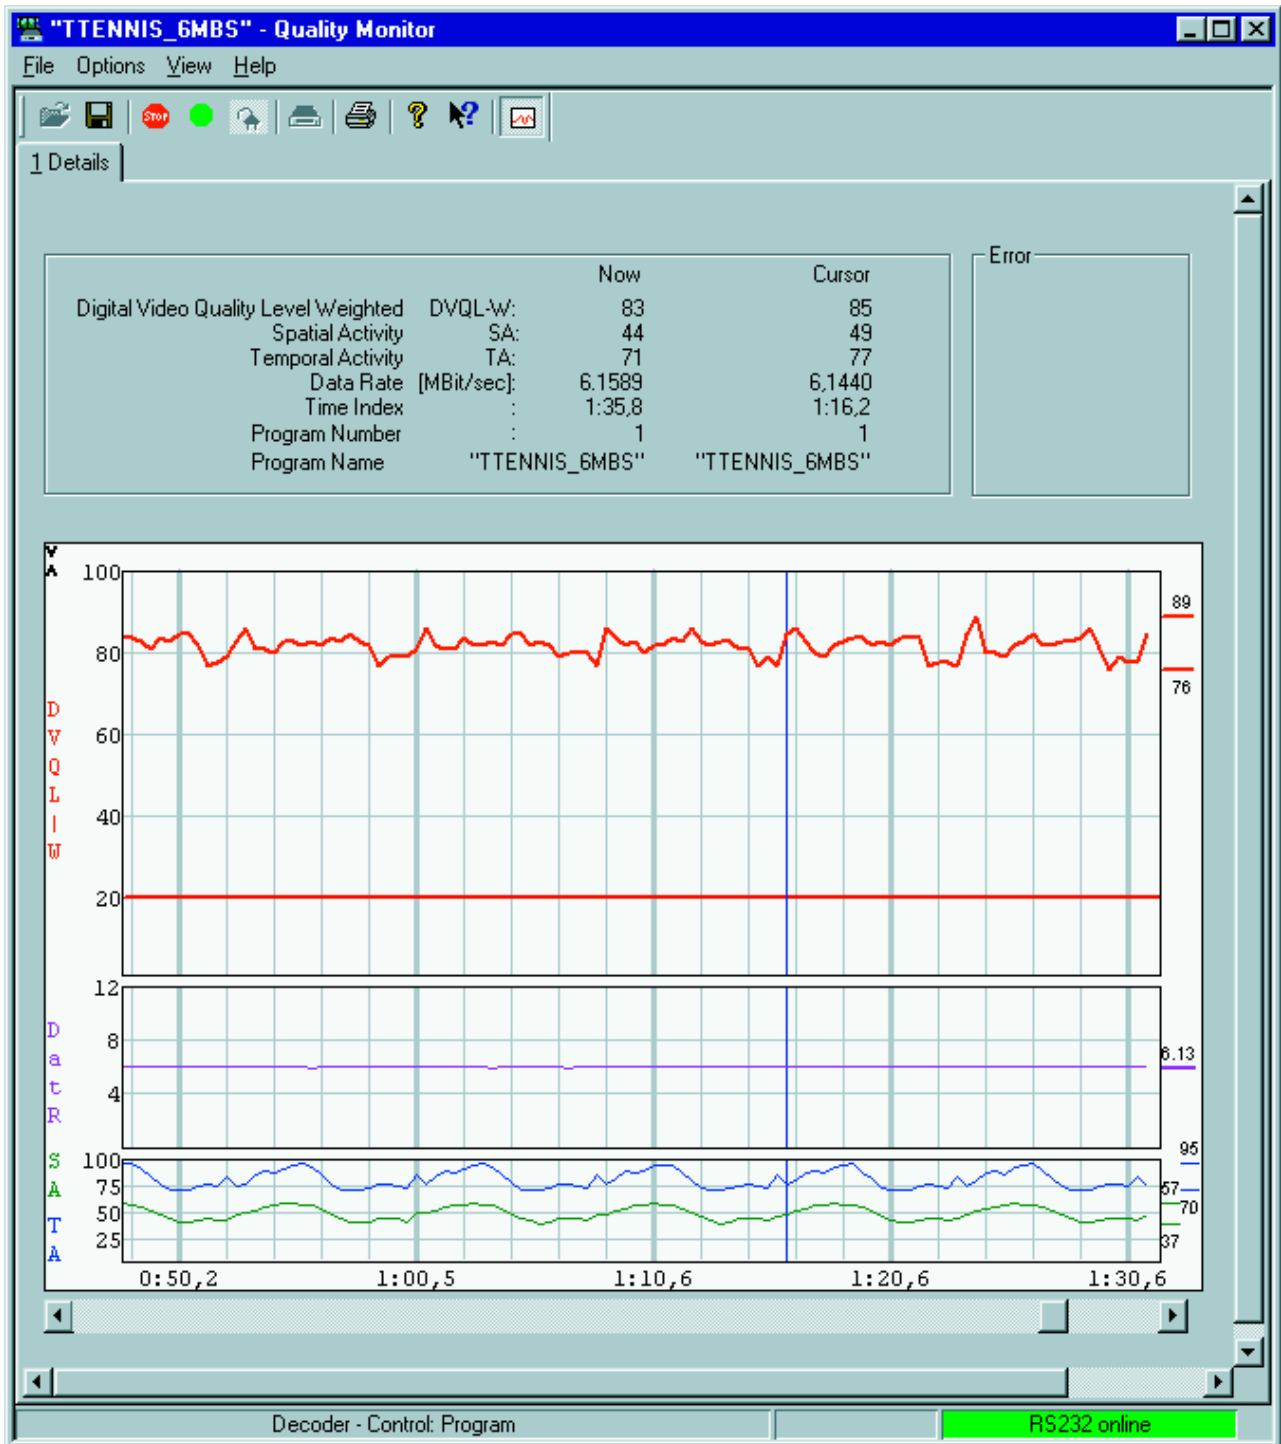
"TTENNIS_6MBS" - Quality Monitor

File Options View Help

STOP

1 Details

| | | Now | Cursor |
|---|---|---|---|
| Digital Video Quality Level Weighted | DVQL-W: | 83 | 85 |
| Spatial Activity | SA: | 44 | 49 |
| Temporal Activity | TA: | 71 | 77 |
| Data Rate | [MBit/sec]: | 6.1589 | 6,1440 |
| Time Index | : | 1:35,8 | 1:16,2 |
| Program Number | : | 1 | 1 |
| Program Name | | "TTENNIS_6MBS" | "TTENNIS_6MBS" |

Error

D V Q L | W

100
80
60
40
20

89
76

D a t R

12
8
4

6.13

S A T A

100
75
50
25

95
57
70
37

0:50,2 1:00,5 1:10,6 1:20,6 1:30,6

Decoder - Control: Program

RS232 online